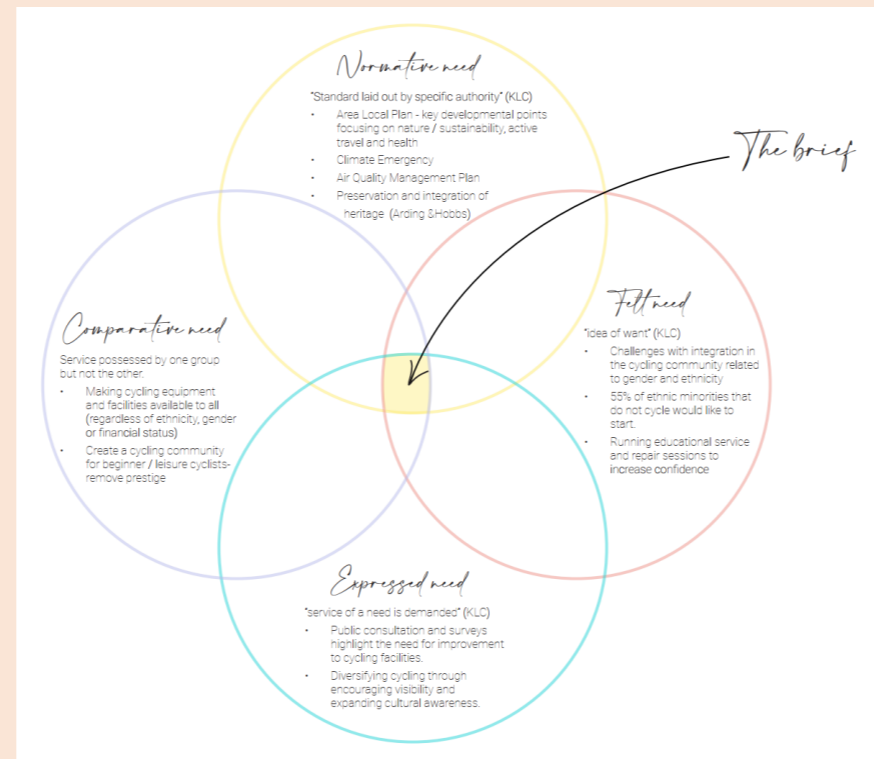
Normative need

"Standard laid out by specific authority" (KLC)

- Area Local Plan - key developmental points focusing on nature / sustainability, active travel and health
- Climate Emergency
- Air Quality Management Plan
- Preservation and integration of heritage (Arding &Hobbs)

The brief

Comparative need

Service possessed by one group but not the other.

- Making cycling equipment and facilities available to all (regardless of ethnicity, gender or financial status)
- Create a cycling community for beginner / leisure cyclists- remove prestige

Felt need

"idea of want" (KLC)

- Challenges with integration in the cycling community related to gender and ethnicity
- 55% of ethnic minorities that do not cycle would like to start.
- Running educational service and repair sessions to increase confidence

Expressed need

"service of a need is demanded" (KLC)

- Public consultation and surveys highlight the need for improvement to cycling facilities.
- Diversifying cycling through encouraging visibility and expanding cultural awareness.